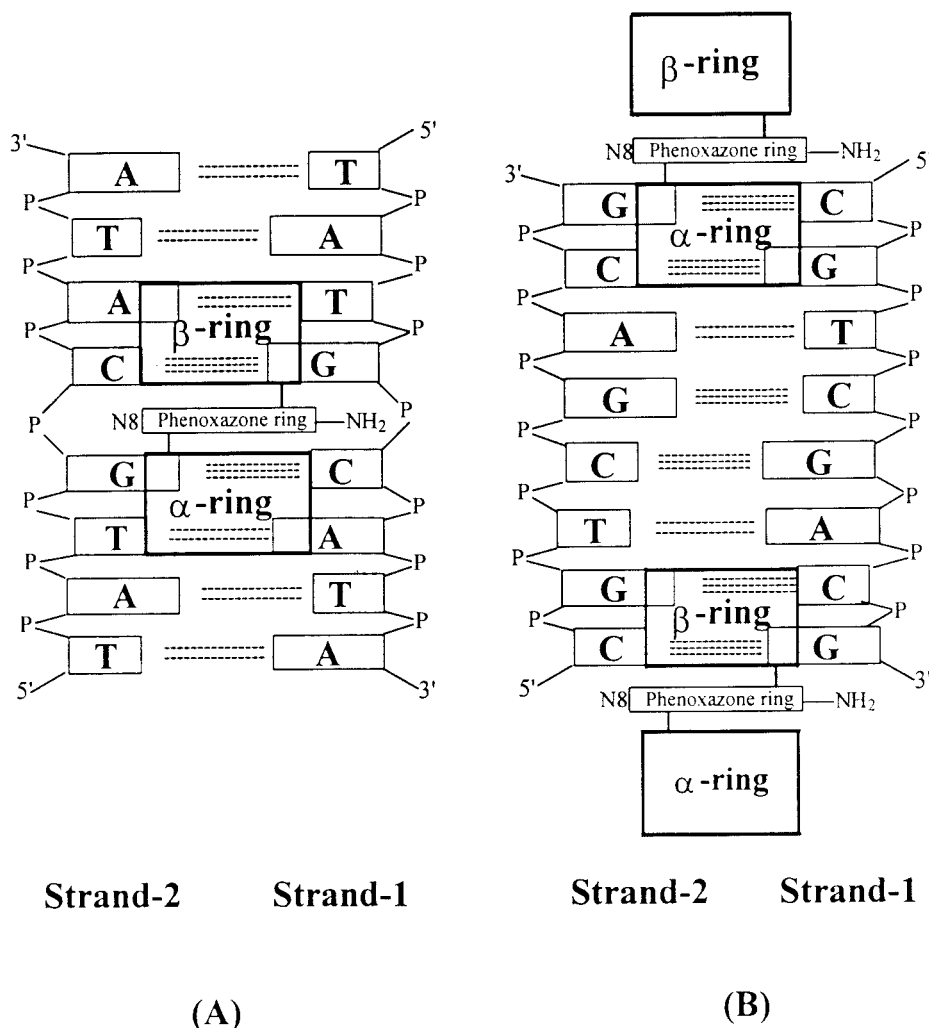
3'
5'
A
T
P
P
T
A
P
P
A
T
β-ring
P
P
C
G
P
P
N8
Phenoxazone ring
$NH_2$
G
C
α-ring
P
P
T
A
P
P
A
T
P
P
T
A
5'
3'

β-ring
N8
Phenoxazone ring
$NH_2$
3'
5'
G
C
α-ring
P
P
C
G
P
P
A
T
P
P
G
C
P
P
C
G
P
P
T
A
P
P
G
C
β-ring
P
P
C
G
5'
3'
N8
Phenoxazone ring
$NH_2$
α-ring

Strand-2 Strand-1

Strand-2 Strand-1

(A)

(B)